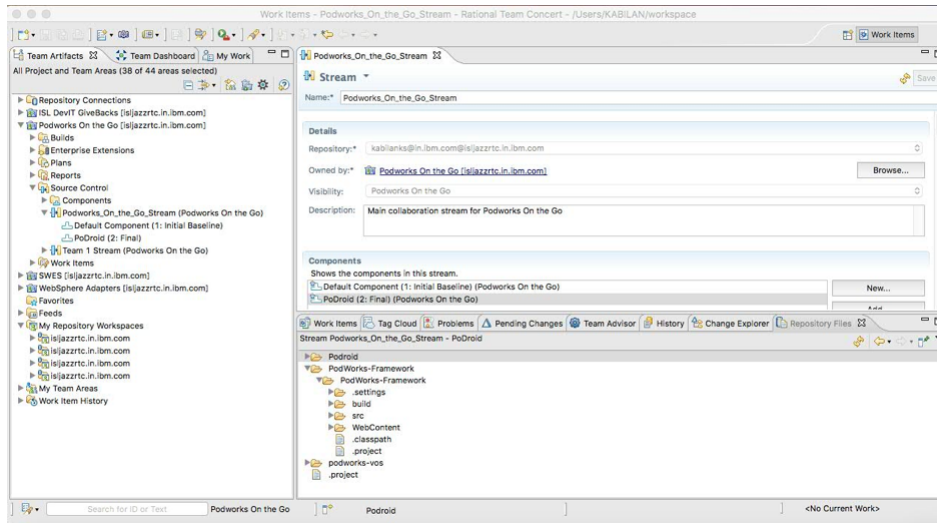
Work Items - Podworks_On_the_Go_Stream - Rational Team Concert - /Users/KABILAN/workspace

Work Items

Team Artifacts | Team Dashboard | My Work

All Project and Team Areas (38 of 44 areas selected)

Repository Connections
ISL DevIT GiveBacks [isljazzrtc.in.ibm.com]
Podworks On the Go [isljazzrtc.in.ibm.com]
Builds
Enterprise Extensions
Plans
Reports
Source Control
Components
Podworks_On_the_Go_Stream (Podworks On the Go)
Default Component (1: Initial Baseline)
PoDroid (2: Final)
Team 1 Stream (Podworks On the Go)
Work Items
SWES [isljazzrtc.in.ibm.com]
WebSphere Adapters [isljazzrtc.in.ibm.com]
Favorites
Feeds
My Repository Workspaces
isljazzrtc.in.ibm.com
isljazzrtc.in.ibm.com
isljazzrtc.in.ibm.com
isljazzrtc.in.ibm.com
My Team Areas
Work Item History

Podworks_On_the_Go_Stream

Stream

Save

Name:* Podworks_On_the_Go_Stream

Details

Repository:* kabilanks@in.ibm.com@isljazzrtc.in.ibm.com

Owned by:* Podworks On the Go [isljazzrtc.in.ibm.com]

Browse...

Visibility: Podworks On the Go

Description: Main collaboration stream for Podworks On the Go

Components

Shows the components in this stream.

Default Component (1: Initial Baseline) (Podworks On the Go)
PoDroid (2: Final) (Podworks On the Go)

New...

Add

Work Items | Tag Cloud | Problems | Pending Changes | Team Advisor | History | Change Explorer | Repository Files

Stream Podworks_On_the_Go_Stream - PoDroid

Podroid
PodWorks-Framework
PodWorks-Framework
.settings
build
src
WebContent
.classpath
.project
podworks-vos
.project

Search for ID or Text

Podworks On the Go

Podroid

<No Current Work>